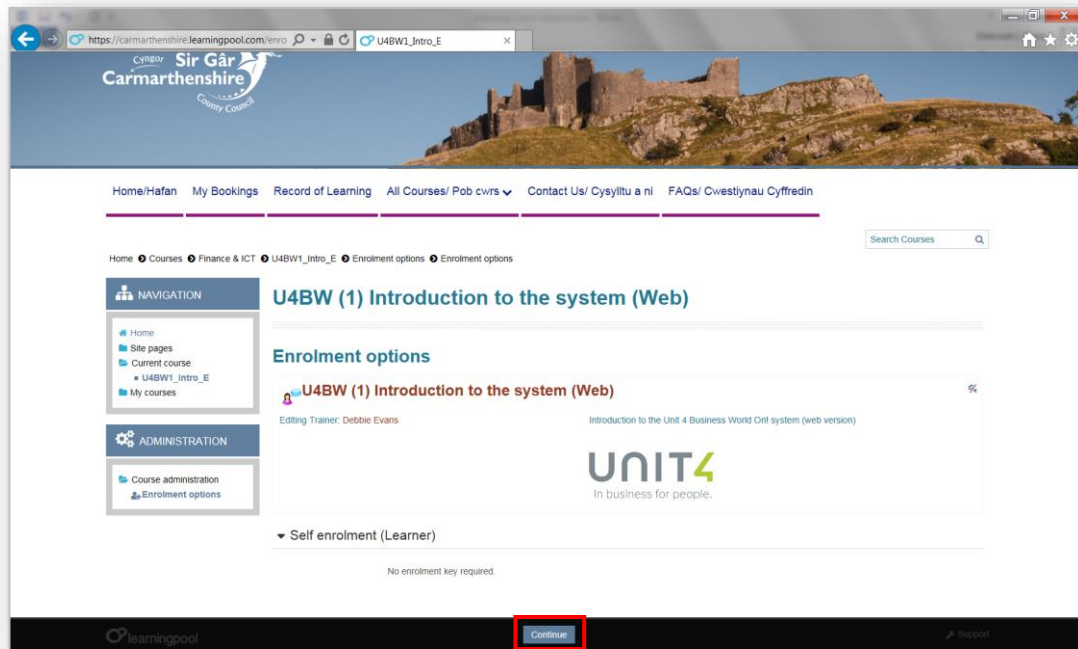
https://carmarthenshire.learningpool.com/enro

U4BW1_Intro_E

Cyngor Sir Gâr Carmarthenshire County Council

Home/Hafan My Bookings Record of Learning All Courses/ Pob cwrs Contact Us/ Cysylltu a ni FAQs/ Cwestiynau Cyffredin

Search Courses

Home Courses Finance & ICT U4BW1_Intro_E Enrolment options Enrolment options

NAVIGATION

Home
Site pages
Current course
U4BW1_Intro_E
My courses

ADMINISTRATION

Course administration
Enrolment options

U4BW (1) Introduction to the system (Web)

Enrolment options

U4BW (1) Introduction to the system (Web)

Editing Trainer: Debbie Evans

Introduction to the Unit 4 Business World Onl system (web version)

UNIT4
In business for people.

Self enrolment (Learner)

No enrolment key required.

learningpool

Continue

Support